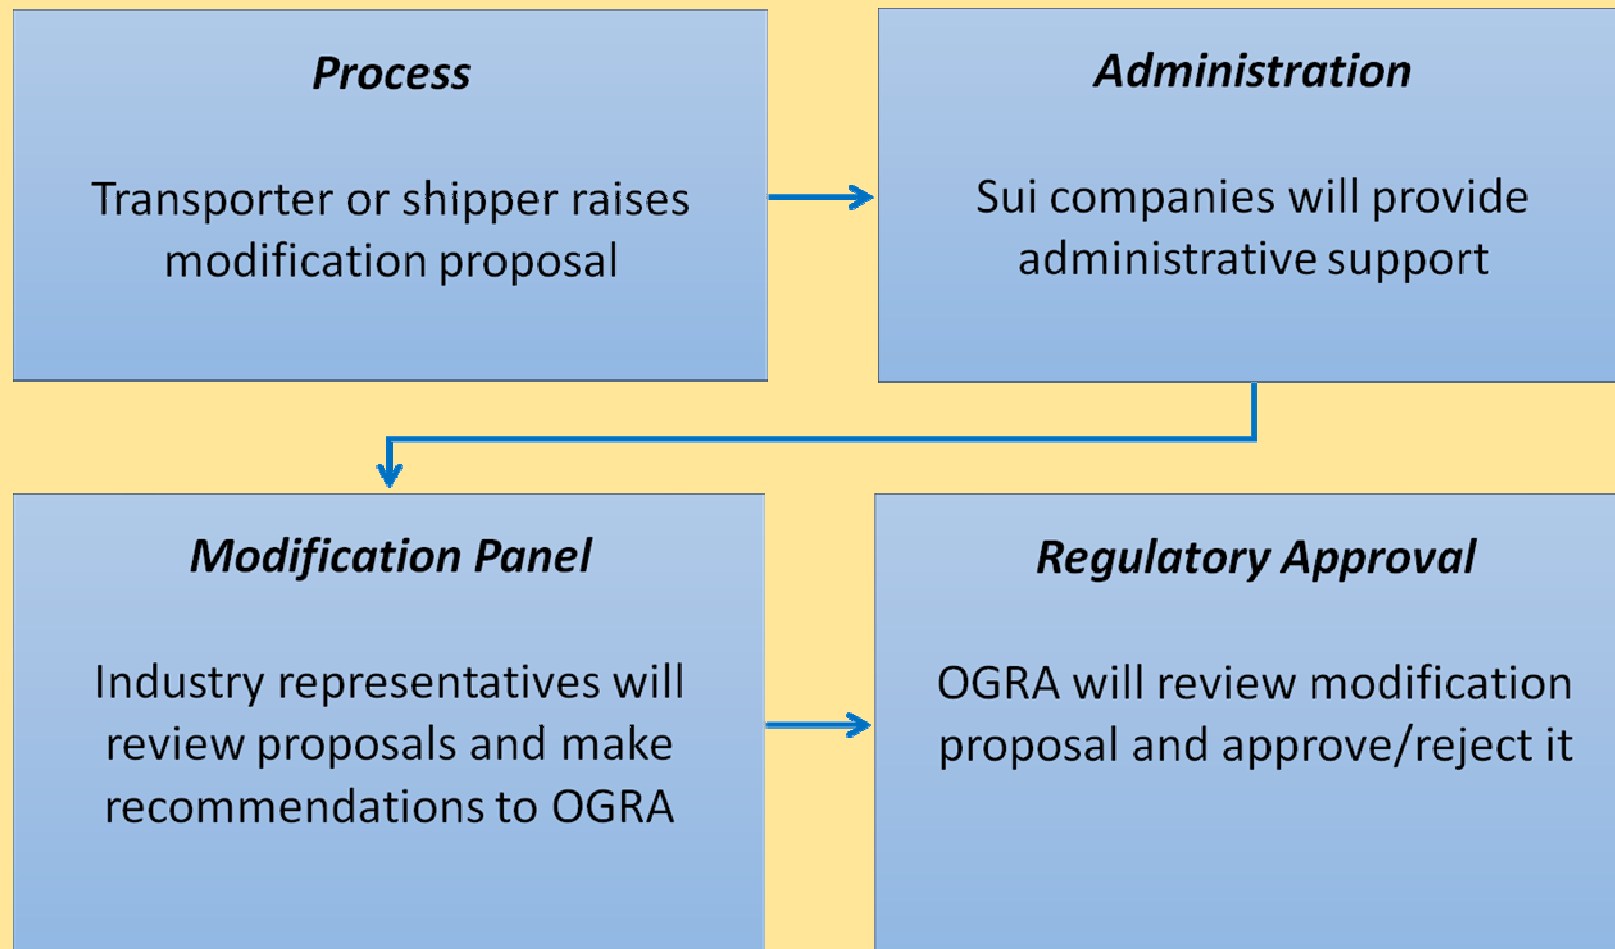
Process

Transporter or shipper raises modification proposal

Administration

Sui companies will provide administrative support

Modification Panel

Industry representatives will review proposals and make recommendations to OGRA

Regulatory Approval

OGRA will review modification proposal and approve/reject it